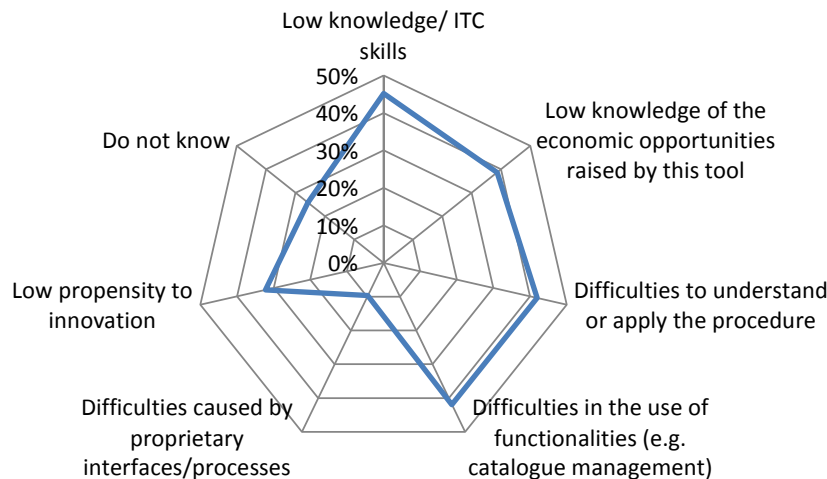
Low knowledge/ ITC skills

50%
40%
30%
20%
10%
0%

Low knowledge of the economic opportunities raised by this tool

Difficulties to understand or apply the procedure

Difficulties in the use of functionalities (e.g. catalogue management)

Difficulties caused by proprietary interfaces/processes

Low propensity to innovation

Do not know